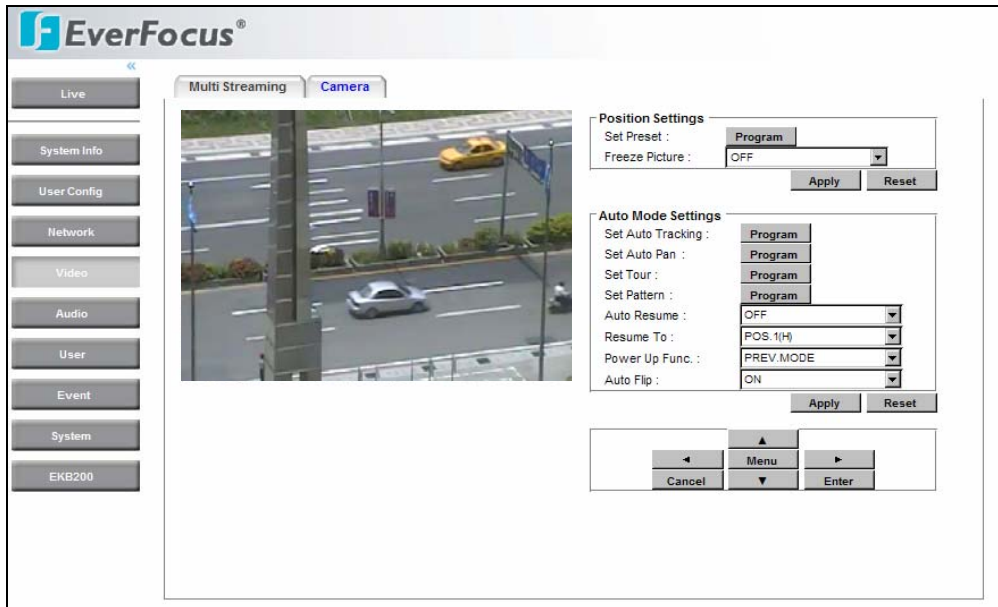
EverFocus®

«

Live

System Info

User Config

Network

Video

Audio

User

Event

System

EKB200

Multi Streaming

Camera

Position Settings

Set Preset : Program

Freeze Picture : OFF

Apply Reset

Auto Mode Settings

Set Auto Tracking : Program

Set Auto Pan : Program

Set Tour : Program

Set Pattern : Program

Auto Resume : OFF

Resume To : POS.1(H)

Power Up Func. : PREV.MODE

Auto Flip : ON

Apply Reset

▲

◄ Menu ►

Cancel ▼ Enter